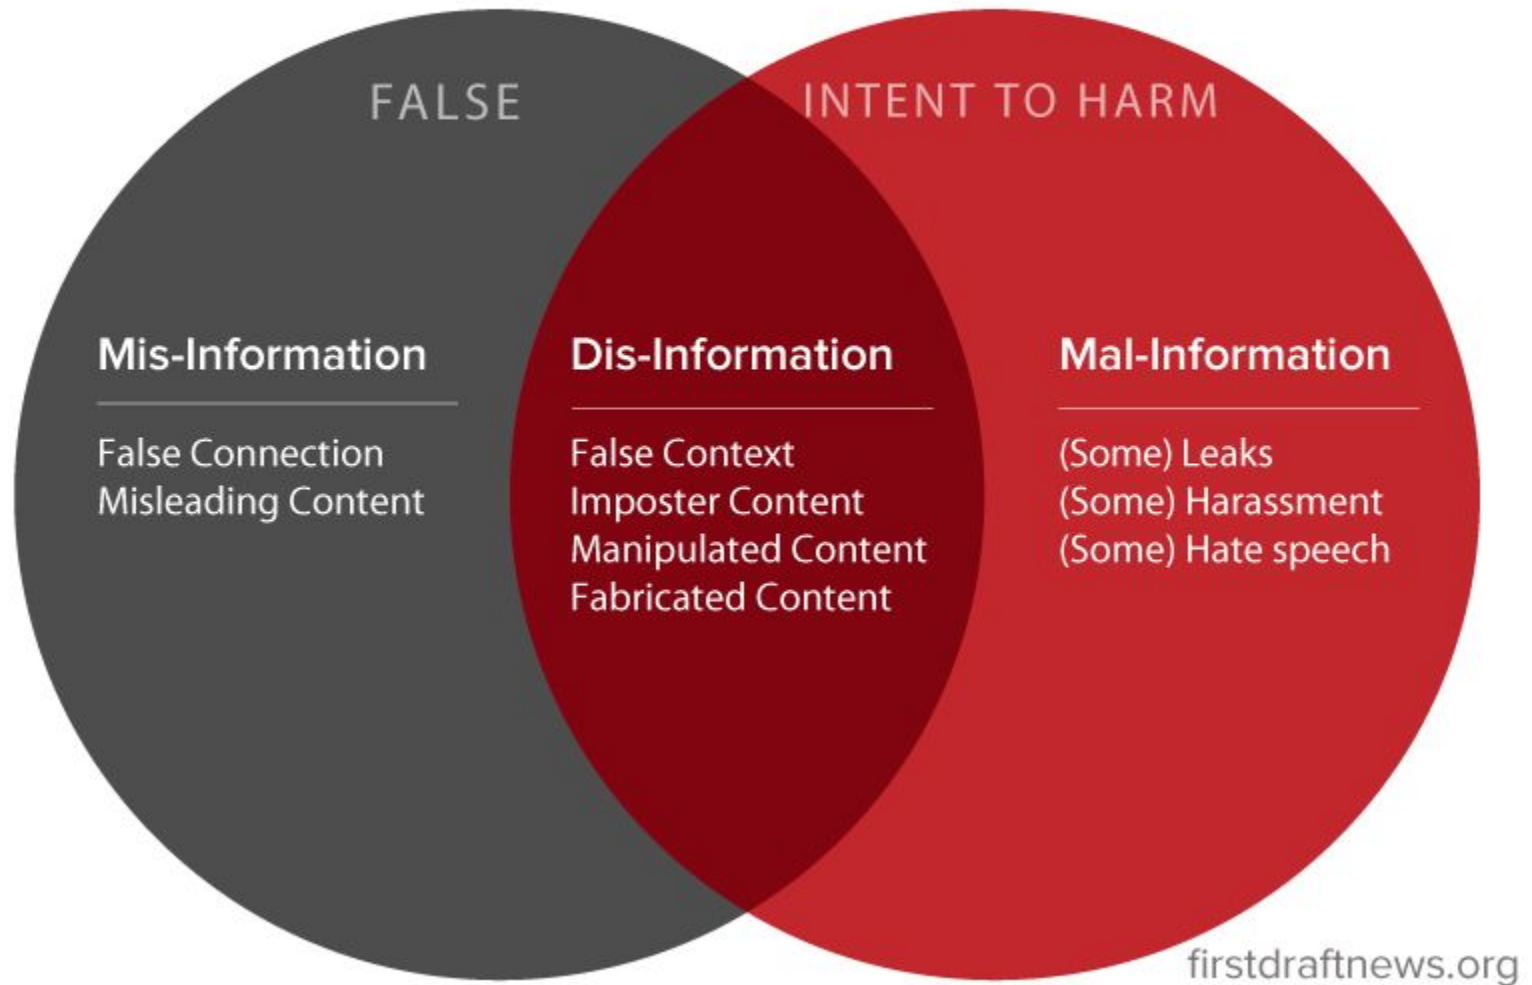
FALSE

INTENT TO HARM

Mis-Information

False Connection
Misleading Content

Dis-Information

False Context
Imposter Content
Manipulated Content
Fabricated Content

Mal-Information

(Some) Leaks
(Some) Harassment
(Some) Hate speech

firstdraftnews.org